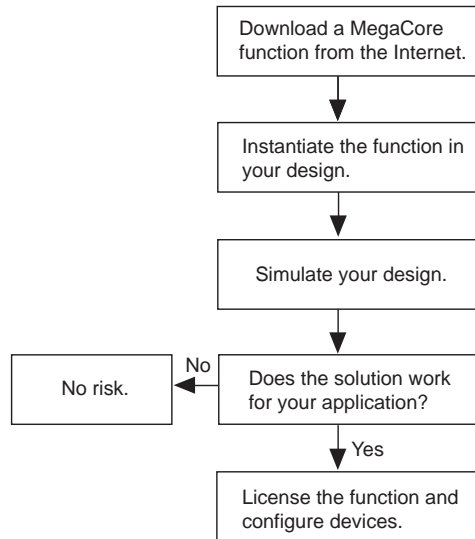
Download a MegaCore function from the Internet.

Instantiate the function in your design.

Simulate your design.

Does the solution work for your application?

No

No risk.

Yes

License the function and configure devices.